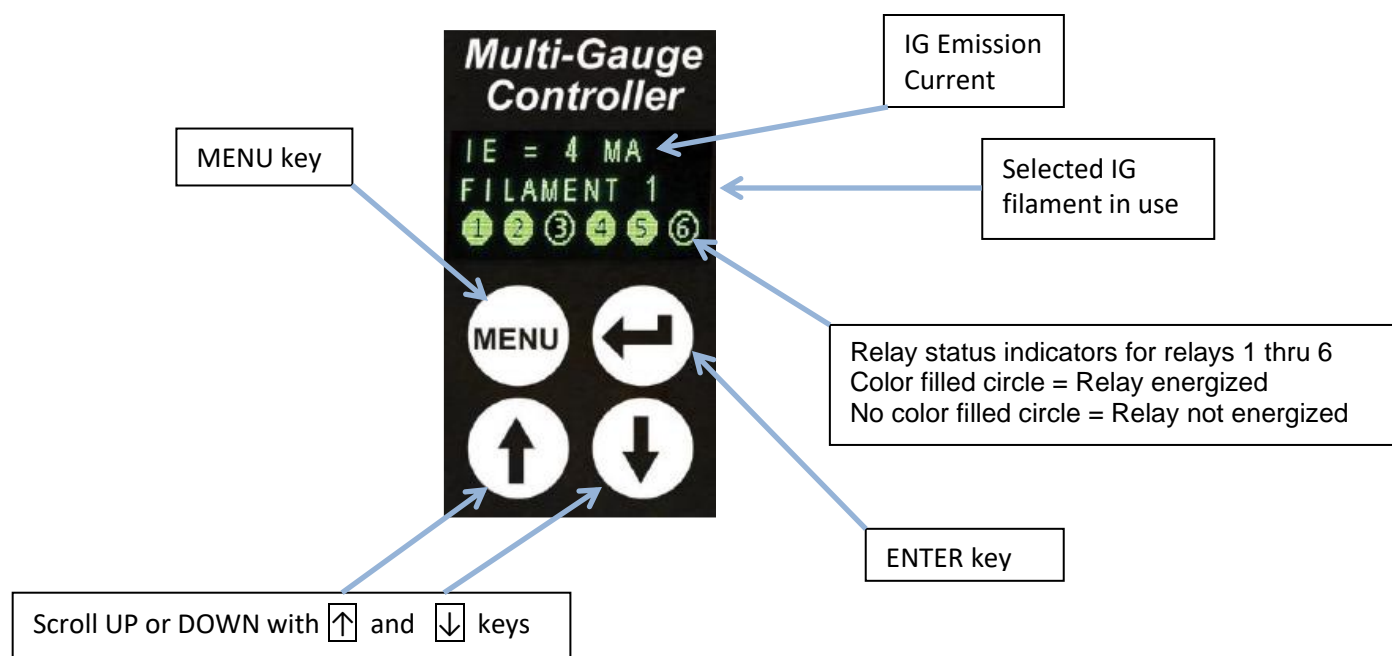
Multi-Gauge Controller

IG Emission Current

MENU key

IE = 4 MA
FILAMENT 1
1 2 3 4 5 6

Selected IG filament in use

MENU

Relay status indicators for relays 1 thru 6
Color filled circle = Relay energized
No color filled circle = Relay not energized

ENTER key

Scroll UP or DOWN with $\uparrow$ and $\downarrow$ keys